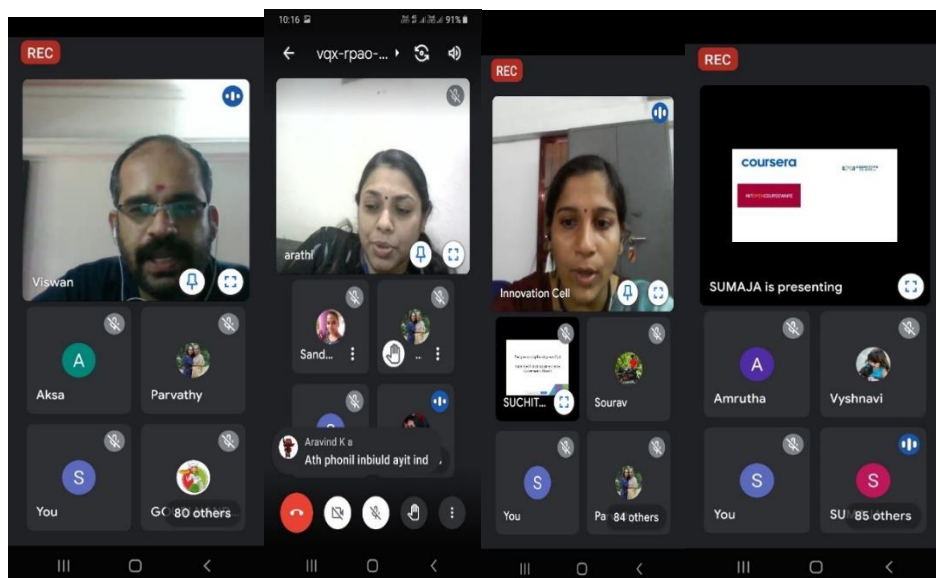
REC

Viswan

A
Aksa

Parvathy

S
You

GC 80 others

10:16

91%

vqx-rpao-...

arathi

Sand...

Aravind K a
Ath phonil inbiuld ayit ind

REC

Innovation Cell

SUCHIT...

Sourav

S
You

Pa 84 others

REC

coursera

SUMAJA is presenting

A
Amrutha

Vyshnavi

S
You

S
SU 85 others